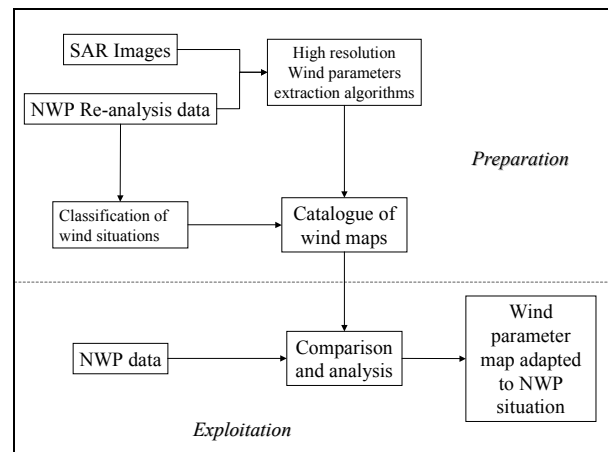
SAR Images

NWP Re-analysis data

High resolution Wind parameters extraction algorithms

Preparation

Classification of wind situations

Catalogue of wind maps

NWP data

Comparison and analysis

Wind parameter map adapted to NWP situation

Exploitation